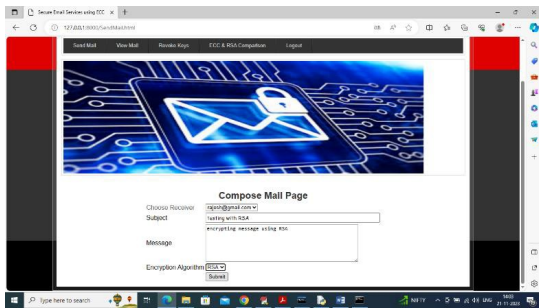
Secure Email Services using ECC

127.0.0.1:8000/SendMail.html

Send Mail
View Mail
Revoke Keys
ECC & RSA Comparison
Logout

Compose Mail Page

Choose Receiver rajesh@gmail.com

Subject testing with RSA

Message encrypting message using RSA

Encryption Algorithm RSA

Submit

Type here to search

NIFTY

ENG

14:03
21-11-2023